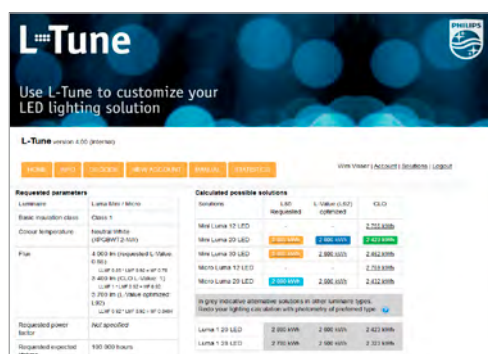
L-Tune

PHILIPS

Use L-Tune to customize your LED lighting solution

L-Tune version 4.00 (internal)

HOME | INFO | DL CODE | NEW ACCOUNT | MANUAL | STATISTICS

Web Viewer | Account | Solutions | Logout

Requested parameters

| Luminaire | Luma Mini / Micro |
|---|---|
| Basic insulation class | Class 1 |
| Colour temperature | Neutral White (4PGBWT2-NW) |
| Flux | 4 000 lm (requested L-Value 0.80) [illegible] 3 400 lm (CLO L-Value: 1) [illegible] 3 700 lm (L-Value optimized LED) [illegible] |
| Requested power factor | Not specified |
| Requested expected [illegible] | 100 000 hours |

Calculated possible solutions

| Solutions | LED Requested | L-Value (LED) optimized | CLO |
|---|---|---|---|
| Mini Luma 12 LED | | | 2 703 kWh |
| Mini Luma 20 LED | 2 600 kWh | 2 500 kWh | 2 423 kWh |
| Mini Luma 30 LED | 2 600 kWh | 2 500 kWh | 2 452 kWh |
| Micro Luma 12 LED | | | 2 759 kWh |
| Micro Luma 20 LED | 2 500 kWh | 2 500 kWh | 2 432 kWh |

In grey indicative alternative solutions in other luminaire types. Redo your lighting calculation with photometry of preferred type.

| Luma 1 20 LED | 2 300 kWh | 2 500 kWh | 2 422 kWh |
|---|---|---|---|
| Luma 1 38 LED | 2 700 kWh | 2 500 kWh | 2 321 kWh |